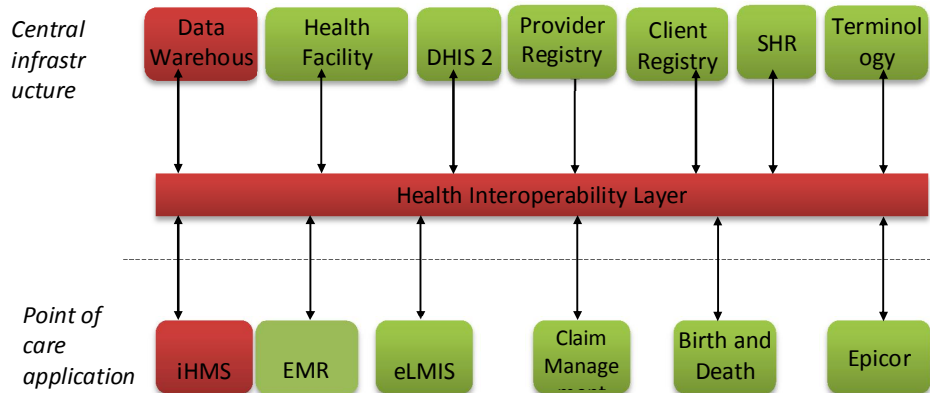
Central infrastr ucture

Data Warehous

Health Facility

DHIS 2

Provider Registry

Client Registry

SHR

Terminol ogy

Health Interoperability Layer

Point of care application

iHMS

EMR

eLMIS

Claim Manage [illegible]

Birth and Death

Epicor